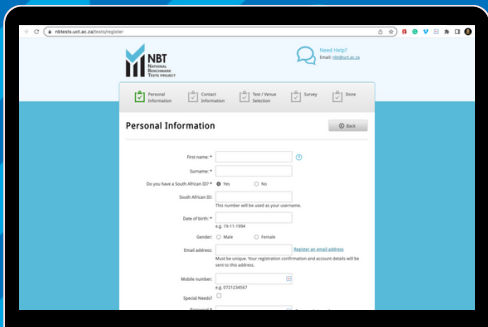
nbtests.uct.ac.za/tests/register

NBT
NATIONAL BENCHMARK TESTS PROJECT

Need Help?
Email: nbt@uct.ac.za

Personal Information | Contact Information | Test / Venue Selection | Survey | Done

Personal Information

Back

First name: *

Surname: *

Do you have a South African ID? * Yes No

South African ID:
This number will be used as your username.

Date of birth: *
e.g. 19-11-1994

Gender: Male Female

Email address:
Register an email address
Must be unique. Your registration confirmation and account details will be sent to this address.

Mobile number:
e.g. 0721234567

Special Needs?

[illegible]